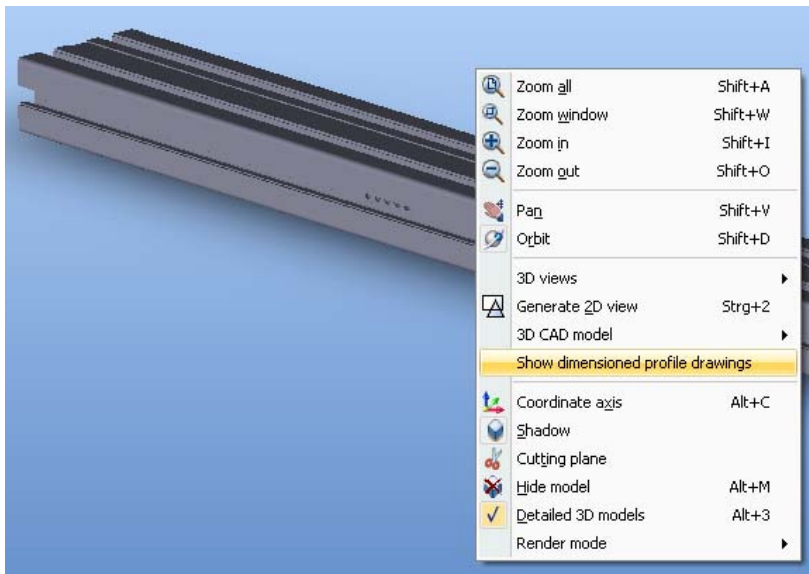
Zoom all Shift+A
Zoom window Shift+W
Zoom in Shift+I
Zoom out Shift+O
Pan Shift+V
Orbit Shift+D
3D views
Generate 2D view Strg+2
3D CAD model
Show dimensioned profile drawings
Coordinate axis Alt+C
Shadow
Cutting plane
Hide model Alt+M
Detailed 3D models Alt+3
Render mode